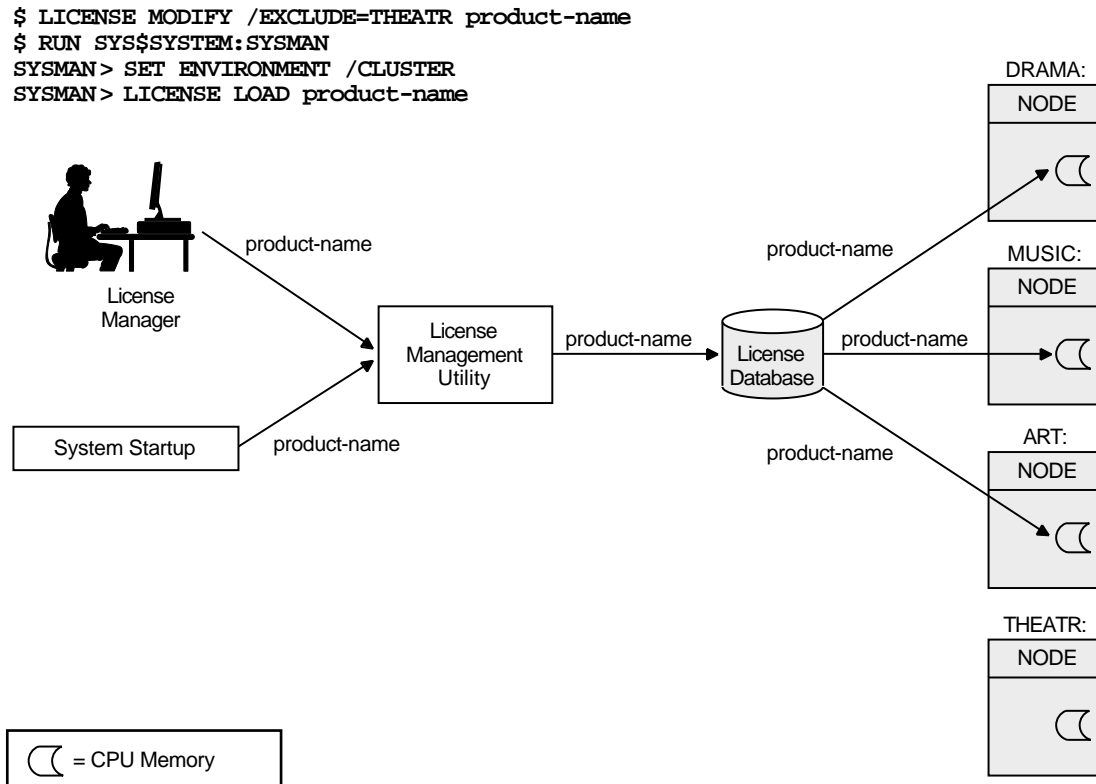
$ LICENSE MODIFY /EXCLUDE=THEATR product-name
$ RUN SYS$SYSTEM:SYSMAN
SYSMAN> SET ENVIRONMENT /CLUSTER
SYSMAN> LICENSE LOAD product-name

License Manager

product-name

System Startup

product-name

License Management Utility

product-name

License Database

product-name

product-name

product-name

DRAMA:
NODE

MUSIC:
NODE

ART:
NODE

THEATR:
NODE

= CPU Memory